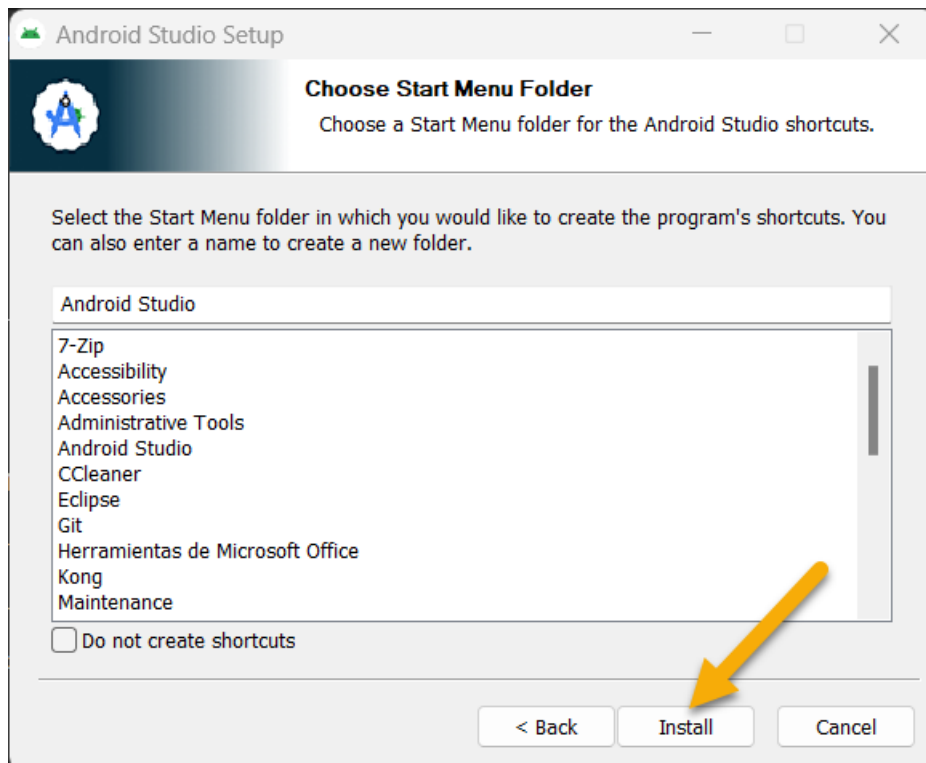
Android Studio Setup

Choose Start Menu Folder
Choose a Start Menu folder for the Android Studio shortcuts.

Select the Start Menu folder in which you would like to create the program's shortcuts. You can also enter a name to create a new folder.

Android Studio

7-Zip
Accessibility
Accessories
Administrative Tools
Android Studio
CCleaner
Eclipse
Git
Herramientas de Microsoft Office
Kong
Maintenance

Do not create shortcuts

< Back
Install
Cancel